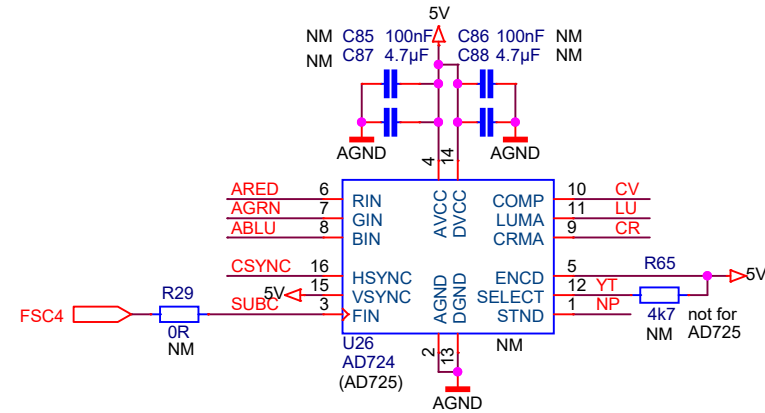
5V
NM C85 100nF
NM C87 4.7μF
C86 100nF NM
C88 4.7μF NM
AGND
AGND
4
14
AVCC
DVCC
6 ARED RIN
7 AGRN GIN
8 ABLU BIN
COMP 10 CV
LUMA 11 LU
CRMA 9 CR
16 CSYNC HSYNC
15 5V VSYNC
3 SUBC FIN
R29
FSC4
0R
NM
AGND
DGND
ENCD 5
SELECT 12 YT
STND 1 NP
R65
5V
4k7
NM
not for
AD725
U26
AD724
(AD725)
NM
2
13
AGND